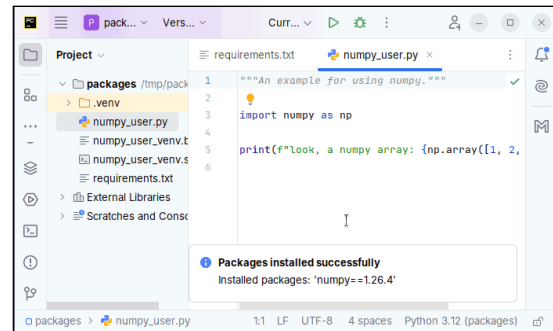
PC P pack... Vers... Curr...

Project

packages /tmp/pack
.venv
numpy_user.py
numpy_user_venv.b
numpy_user_venv.s
requirements.txt
External Libraries
Scratches and Conso

requirements.txt numpy_user.py

1 """An example for using numpy."""
2
3 import numpy as np
4
5 print(f"look, a numpy array: {np.array([1, 2,
6

Packages installed successfully
Installed packages: 'numpy==1.26.4'

packages > numpy_user.py 1:1 LF UTF-8 4 spaces Python 3.12 (packages)